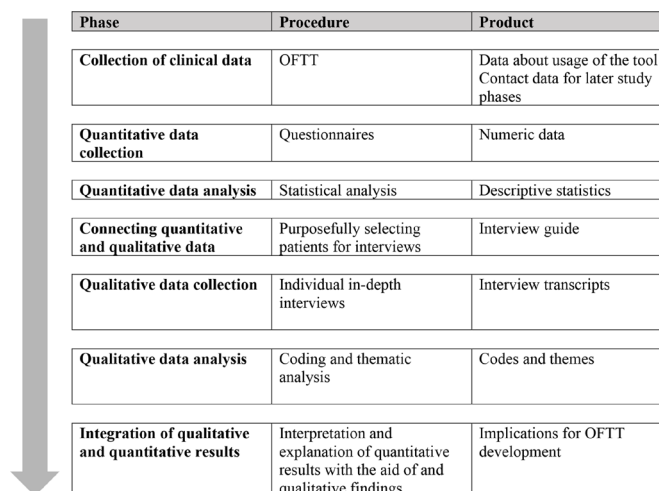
| Phase | Procedure | Product |
|---|---|---|
| Collection of clinical data | OFTT | Data about usage of the tool Contact data for later study phases |
| Quantitative data collection | Questionnaires | Numeric data |
| Quantitative data analysis | Statistical analysis | Descriptive statistics |
| Connecting quantitative and qualitative data | Purposefully selecting patients for interviews | Interview guide |
| Qualitative data collection | Individual in-depth interviews | Interview transcripts |
| Qualitative data analysis | Coding and thematic analysis | Codes and themes |
| Integration of qualitative and quantitative results | Interpretation and explanation of quantitative results with the aid of and qualitative findings | Implications for OFTT development |